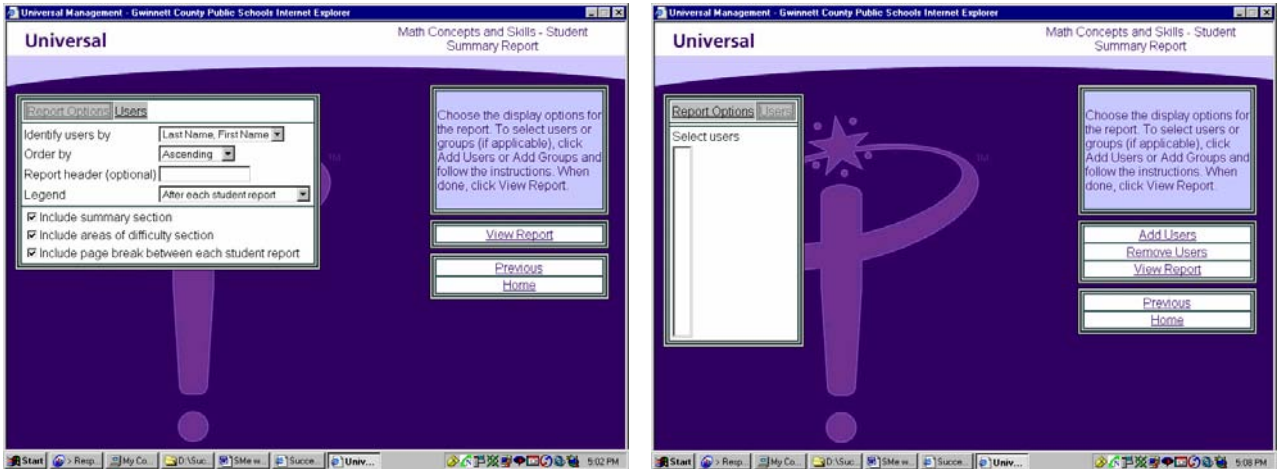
Universal Management - Gwinnett County Public Schools Internet Explorer

Universal

Math Concepts and Skills - Student Summary Report

Report Options Users

Identify users by Last Name, First Name

Order by Ascending

Report header (optional)

Legend After each student report

☑ Include summary section
☑ Include areas of difficulty section
☑ Include page break between each student report

Choose the display options for the report. To select users or groups (if applicable), click Add Users or Add Groups and follow the instructions. When done, click View Report.

View Report

Previous
Home

TM

Start | > Resp... | My Co... | D:\Suc... | SMe w... | Succe... | Univ... | 5:02 PM

Universal Management - Gwinnett County Public Schools Internet Explorer

Universal

Math Concepts and Skills - Student Summary Report

Report Options Users

Select users

Choose the display options for the report. To select users or groups (if applicable), click Add Users or Add Groups and follow the instructions. When done, click View Report.

Add Users
Remove Users
View Report

Previous
Home

TM

Start | > Resp... | My Co... | D:\Suc... | SMe w... | Succe... | Univ... | 5:08 PM